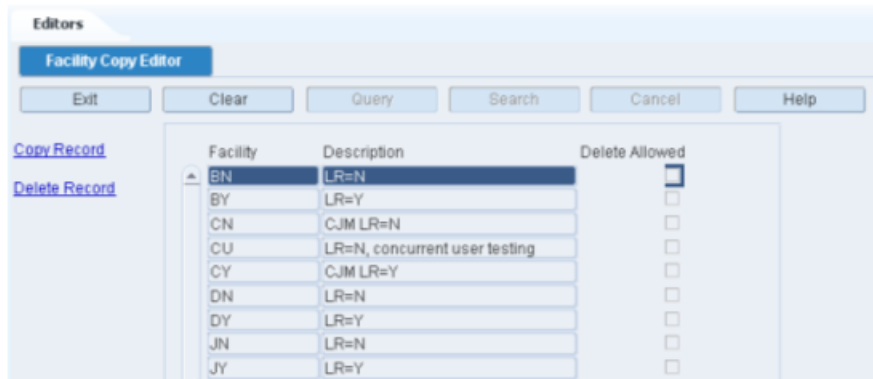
Editors

Facility Copy Editor

Exit | Clear | Query | Search | Cancel | Help

Copy Record

Delete Record

| Facility | Description | Delete Allowed |
|---|---|---|
| BN | LR=N | |
| BY | LR=Y | |
| CN | CJM LR=N | |
| CU | LR=N, concurrent user testing | |
| CY | CJM LR=Y | |
| DN | LR=N | |
| DY | LR=Y | |
| JN | LR=N | |
| JY | LR=Y | |